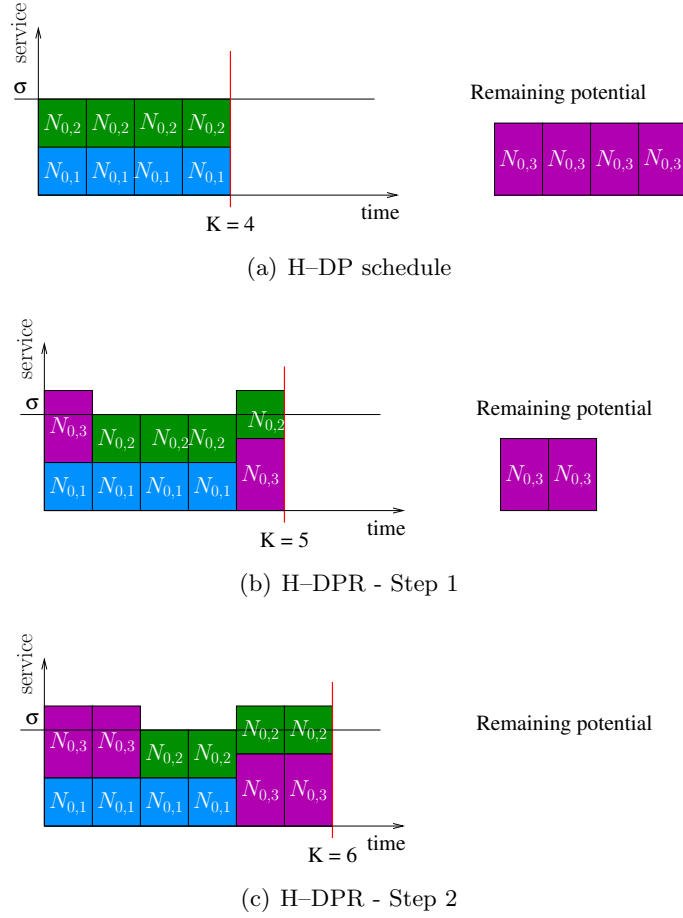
service

σ

$N_{0,2}$ $N_{0,2}$ $N_{0,2}$ $N_{0,2}$

$N_{0,1}$ $N_{0,1}$ $N_{0,1}$ $N_{0,1}$

K = 4

time

Remaining potential

$N_{0,3}$ $N_{0,3}$ $N_{0,3}$ $N_{0,3}$

(a) H–DP schedule

service

σ

$N_{0,3}$ $N_{0,2}$ $N_{0,2}$ $N_{0,2}$ $N_{0,2}$

$N_{0,1}$ $N_{0,1}$ $N_{0,1}$ $N_{0,1}$ $N_{0,3}$

K = 5

time

Remaining potential

$N_{0,3}$ $N_{0,3}$

(b) H–DPR - Step 1

service

σ

$N_{0,3}$ $N_{0,3}$ $N_{0,2}$ $N_{0,2}$ $N_{0,2}$ $N_{0,2}$

$N_{0,1}$ $N_{0,1}$ $N_{0,1}$ $N_{0,1}$ $N_{0,3}$ $N_{0,3}$

K = 6

time

Remaining potential

(c) H–DPR - Step 2